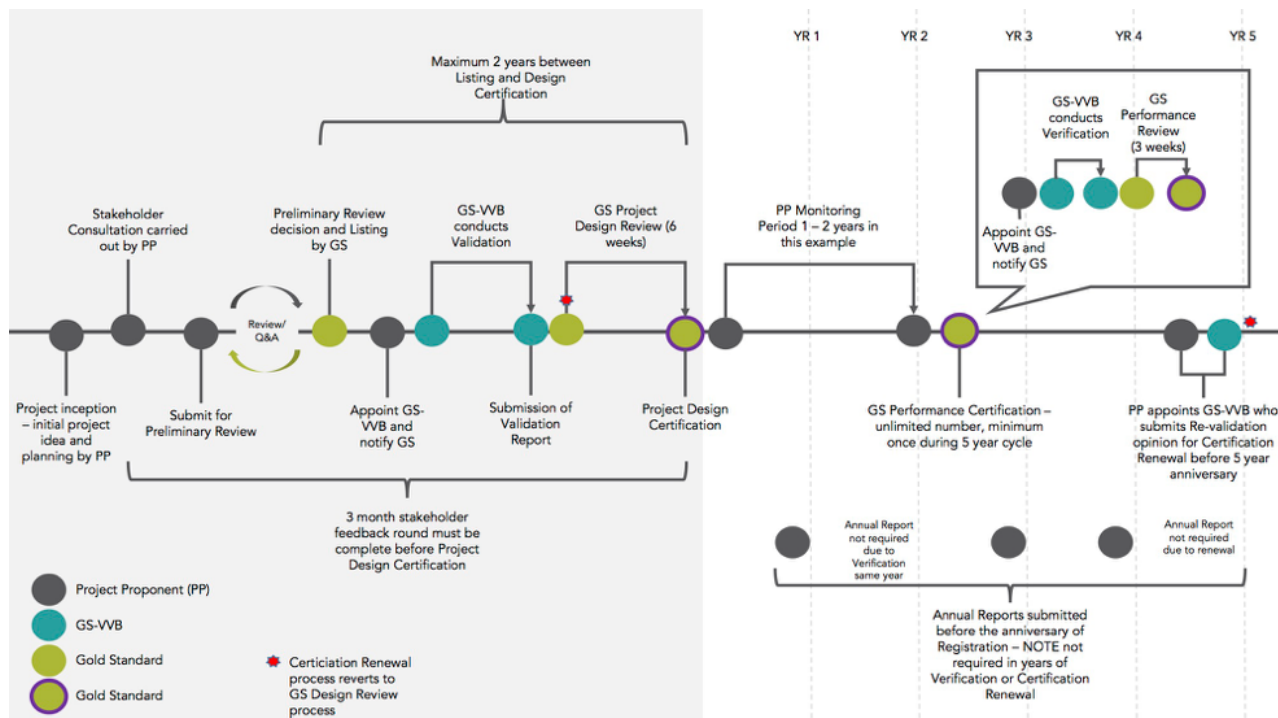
Maximum 2 years between Listing and Design Certification

YR 1
YR 2
YR 3
YR 4
YR 5

GS-VVB conducts Verification

GS Performance Review (3 weeks)

Appoint GS-VVB and notify GS

Stakeholder Consultation carried out by PP

Preliminary Review decision and Listing by GS

GS-VVB conducts Validation

GS Project Design Review (6 weeks)

PP Monitoring Period 1 – 2 years in this example

Review/ Q&A

Project inception – initial project idea and planning by PP

Submit for Preliminary Review

Appoint GS-VVB and notify GS

Submission of Validation Report

Project Design Certification

GS Performance Certification – unlimited number, minimum once during 5 year cycle

PP appoints GS-VVB who submits Re-validation opinion for Certification Renewal before 5 year anniversary

3 month stakeholder feedback round must be complete before Project Design Certification

Annual Report not required due to Verification same year

Annual Report not required due to renewal

Annual Reports submitted before the anniversary of Registration – NOTE not required in years of Verification or Certification Renewal

Project Proponent (PP)

GS-VVB

Gold Standard

Gold Standard

Certiciation Renewal process reverts to GS Design Review process